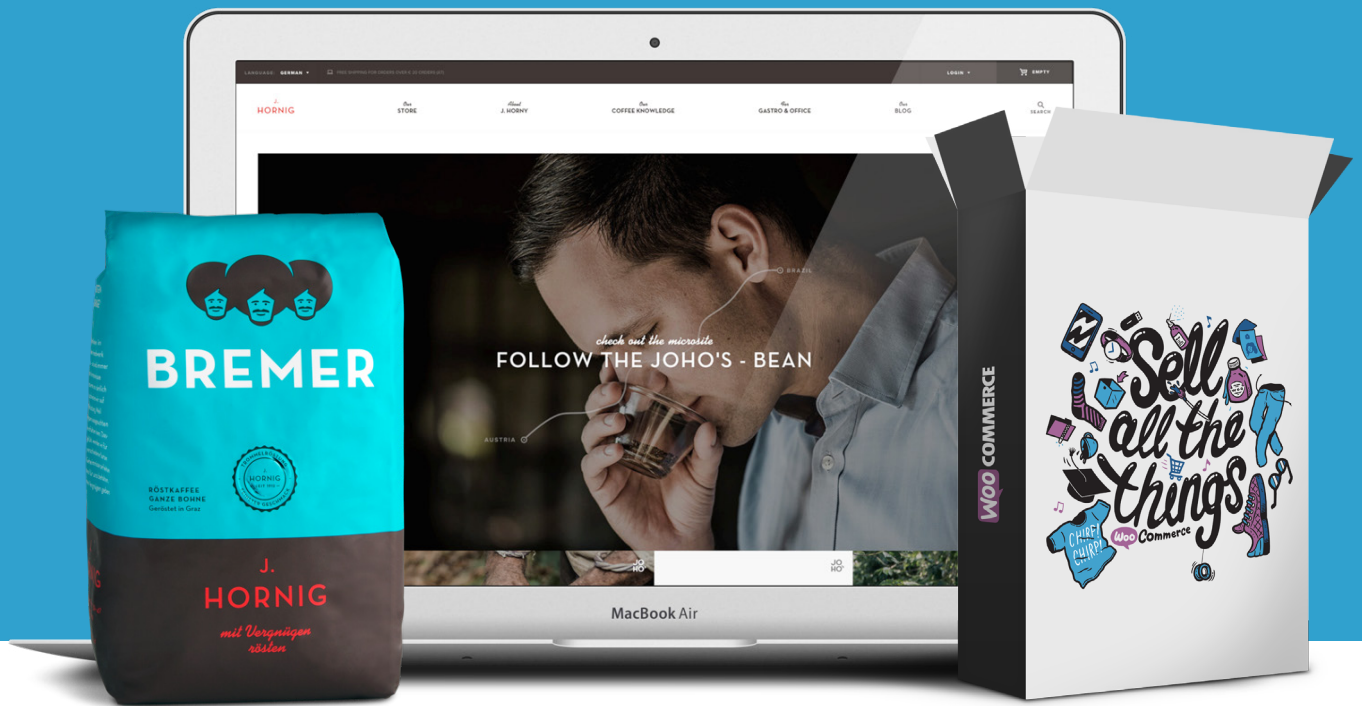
LANGUAGE: GERMAN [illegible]

LOGIN EMPTY

J. HORNIG

Our STORE

About J. HORNY

Our COFFEE KNOWLEDGE

For GASTRO & OFFICE

Our BLOG

SEARCH

BRAZIL

check out the microsite

FOLLOW THE JOHO'S - BEAN

AUSTRIA

JO HO

JO HO

MacBook Air

BREMER

J. HORNIG

RÖSTKAFFEE GANZE BOHNE Geröstet in Graz

J. HORNIG

mit Vergnügen rösten

WOO COMMERCE

Sell all the things

Woo Commerce

CHIRP! CHIRP!